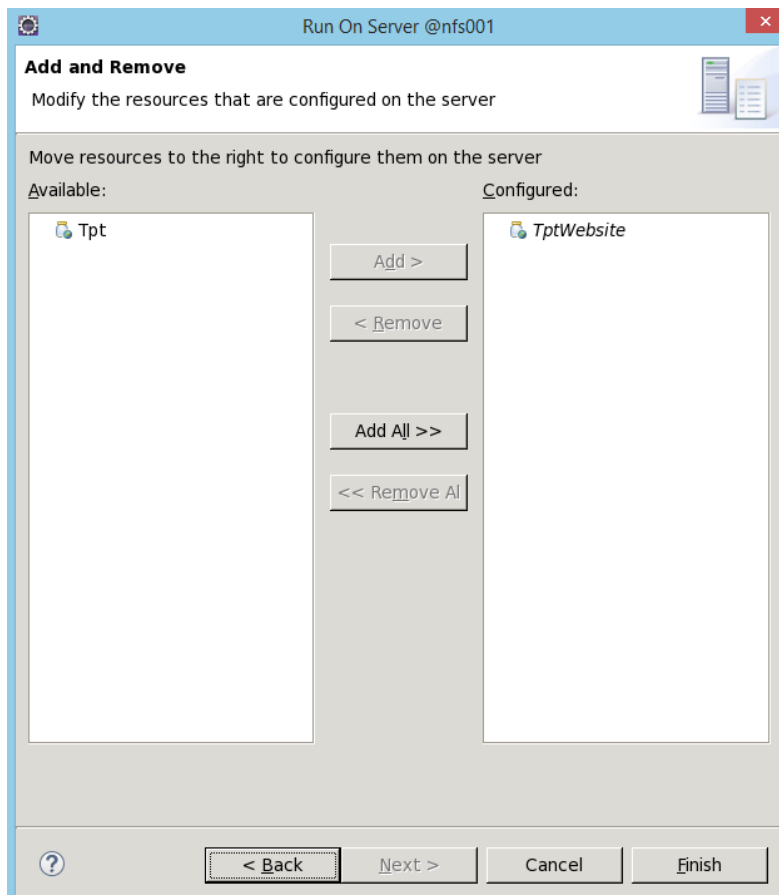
Run On Server @nfs001

Add and Remove

Modify the resources that are configured on the server

Move resources to the right to configure them on the server

Available:

Tpt

Add >

< Remove

Add All >>

<< Remove Al

Configured:

TptWebsite

?

< Back

Next >

Cancel

Finish